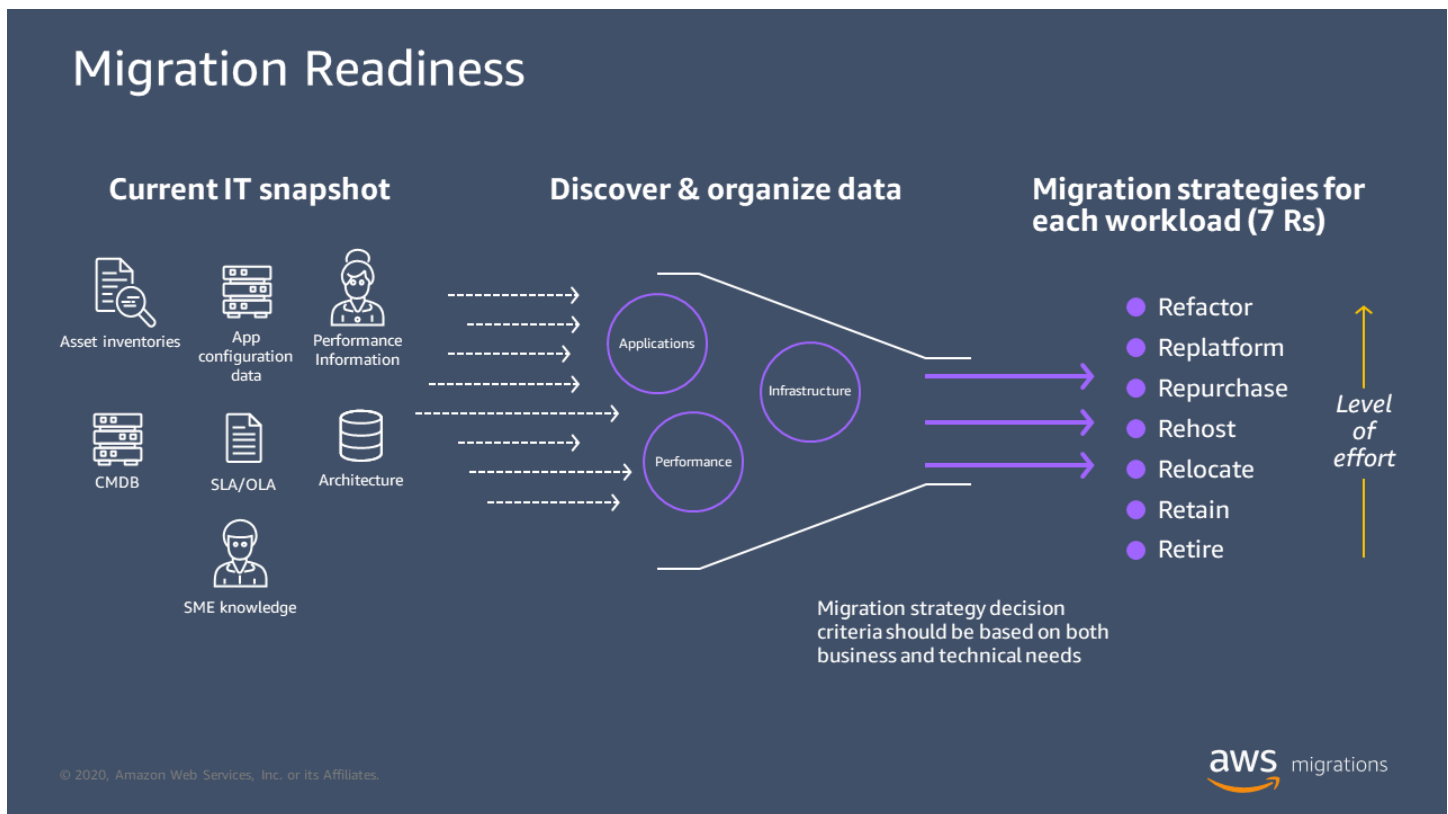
Migration Readiness

Current IT snapshot

Asset inventories

App configuration data

Performance Information

CMDB

SLA/OLA

Architecture

SME knowledge

Discover & organize data

Applications

Infrastructure

Performance

Migration strategies for each workload (7 Rs)

- Refactor
- Replatform
- Repurchase
- Rehost
- Relocate
- Retain
- Retire

Level of effort

Migration strategy decision criteria should be based on both business and technical needs

© 2020, Amazon Web Services, Inc. or its Affiliates.

aws migrations